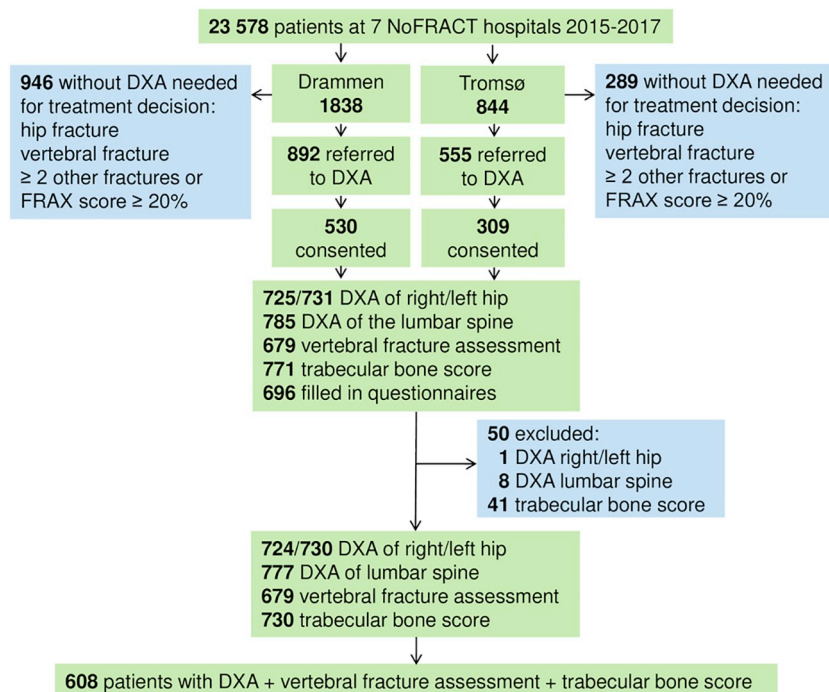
**23 578** patients at 7 NoFRACT hospitals 2015-2017

**946** without DXA needed for treatment decision:
hip fracture
vertebral fracture
≥ 2 other fractures or
FRAX score ≥ 20%

Drammen
**1838**

Tromsø
**844**

**289** without DXA needed for treatment decision:
hip fracture
vertebral fracture
≥ 2 other fractures or
FRAX score ≥ 20%

**892** referred to DXA

**555** referred to DXA

**530** consented

**309** consented

**725**/**731** DXA of right/left hip
**785** DXA of the lumbar spine
**679** vertebral fracture assessment
**771** trabecular bone score
**696** filled in questionnaires

**50** excluded:
**1** DXA right/left hip
**8** DXA lumbar spine
**41** trabecular bone score

**724**/**730** DXA of right/left hip
**777** DXA of lumbar spine
**679** vertebral fracture assessment
**730** trabecular bone score

**608** patients with DXA + vertebral fracture assessment + trabecular bone score